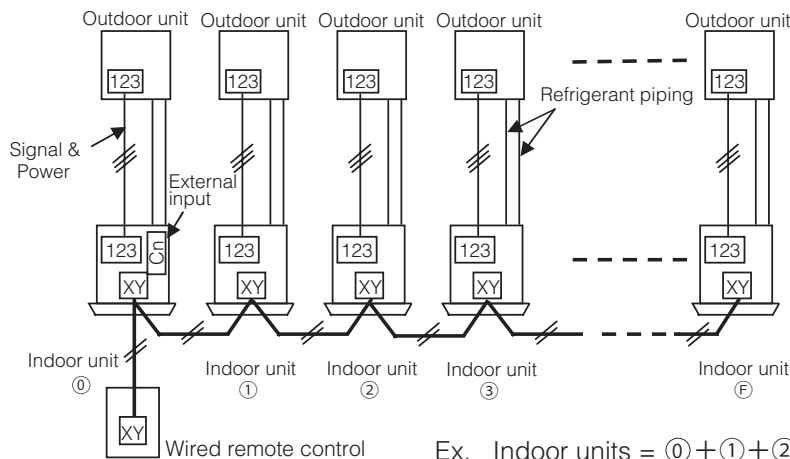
Outdoor unit Outdoor unit Outdoor unit Outdoor unit Outdoor unit

123 123 123 123 123

Refrigerant piping

Signal & Power

External input

123 Cn 123 123 123 123

XY XY XY XY XY

Indoor unit ⓪

Indoor unit ①

Indoor unit ②

Indoor unit ③

Indoor unit Ⓕ

XY

Wired remote control

Ex. Indoor units = ⓪+①+②